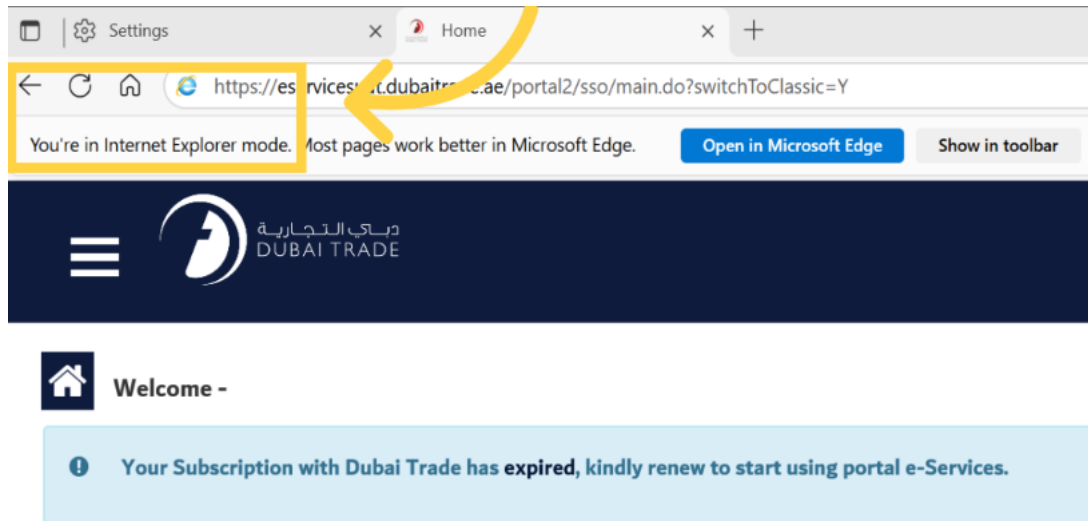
Settings
Home
https://es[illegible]vicesu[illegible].dubaitr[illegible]e.ae/portal2/sso/main.do?switchToClassic=Y
You're in Internet Explorer mode. Most pages work better in Microsoft Edge.
Open in Microsoft Edge
Show in toolbar
دبي التجارية
DUBAI TRADE
Welcome -
Your Subscription with Dubai Trade has expired, kindly renew to start using portal e-Services.